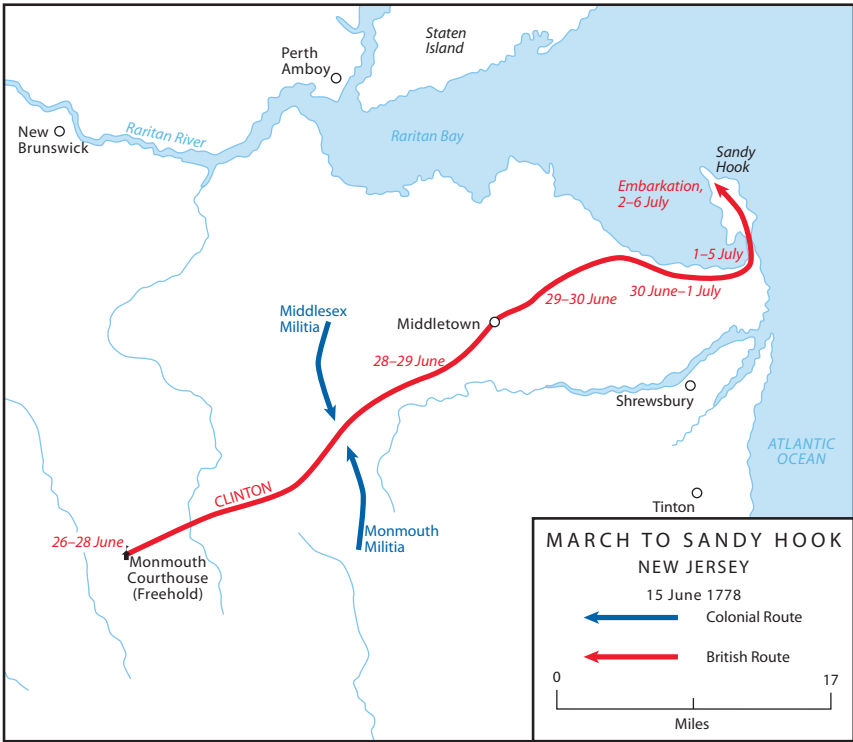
Staten Island

Perth Amboy

New Brunswick

Raritan River

Raritan Bay

Sandy Hook

Embarkation, 2–6 July

1–5 July

30 June–1 July

29–30 June

Middletown

Middlesex Militia

28–29 June

Shrewsbury

ATLANTIC OCEAN

CLINTON

Tinton

26–28 June

Monmouth Militia

Monmouth Courthouse (Freehold)

MARCH TO SANDY HOOK
NEW JERSEY
15 June 1778

Colonial Route

British Route

0 17

Miles